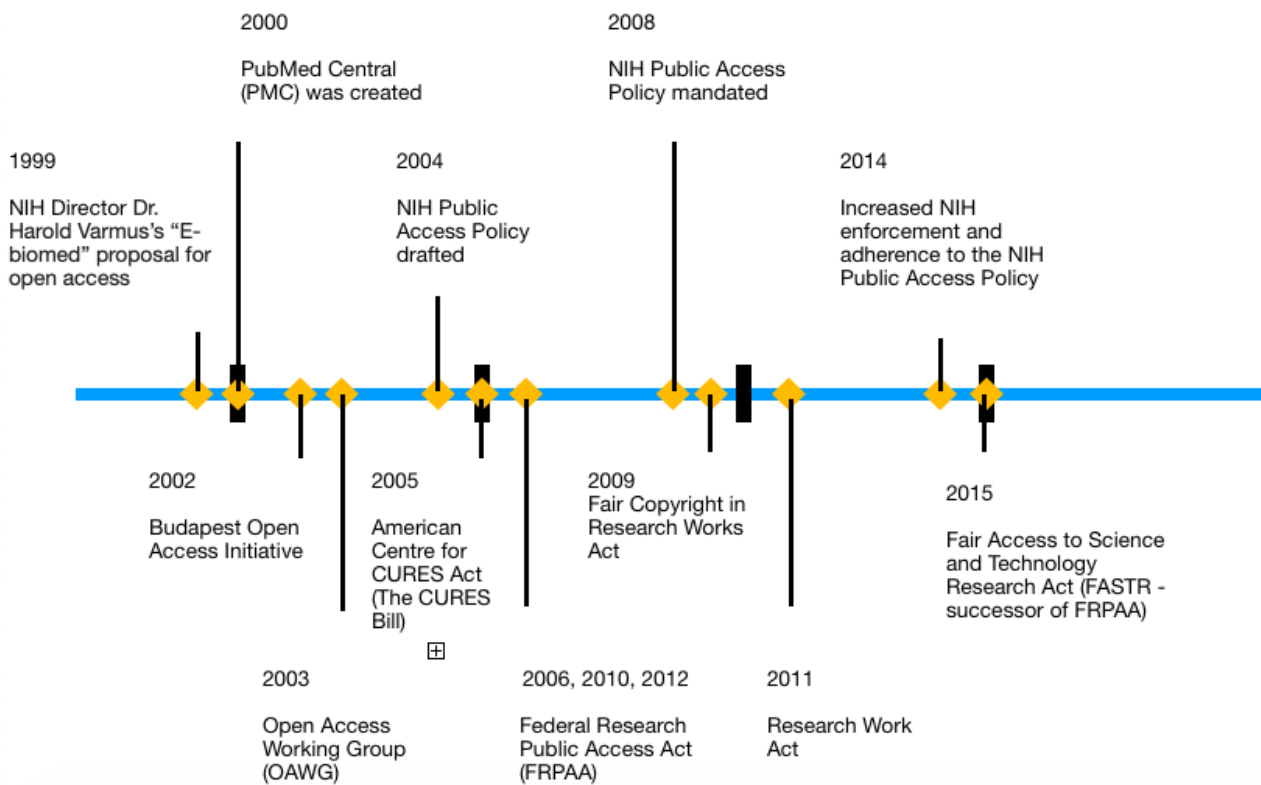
2000

PubMed Central (PMC) was created

2008

NIH Public Access Policy mandated

1999

NIH Director Dr. Harold Varmus's "E-biomed" proposal for open access

2004

NIH Public Access Policy drafted

2014

Increased NIH enforcement and adherence to the NIH Public Access Policy

2002

Budapest Open Access Initiative

2005

American Centre for CURES Act (The CURES Bill)

2009

Fair Copyright in Research Works Act

2015

Fair Access to Science and Technology Research Act (FASTR - successor of FRPAA)

2003

Open Access Working Group (OAWG)

2006, 2010, 2012

Federal Research Public Access Act (FRPAA)

2011

Research Work Act